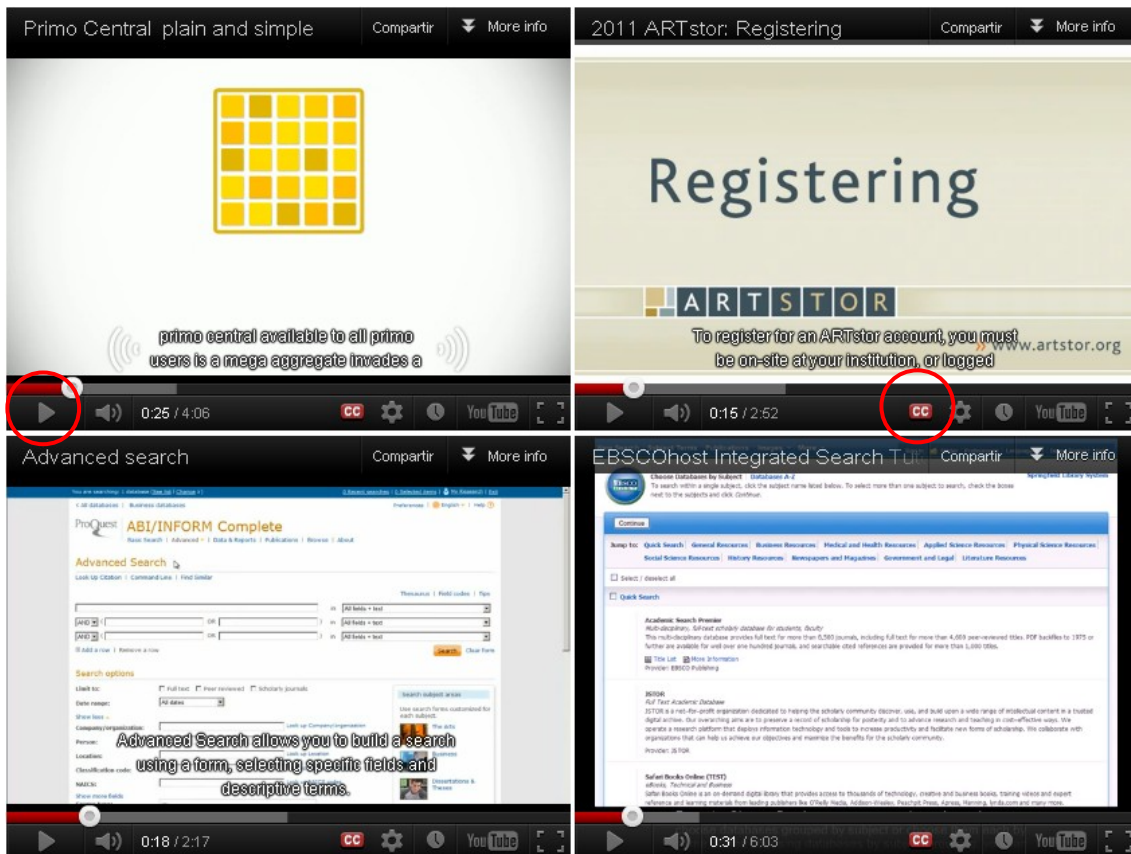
Primo Central plain and simple

Compartir

More info

primo central available to all primo users is a mega aggregate invades a

0:25 / 4:06

CC

YouTube

2011 ARTstor: Registering

Compartir

More info

Registering

ARTSTOR

To register for an ARTstor account, you must be on-site at your institution, or logged

www.artstor.org

0:15 / 2:52

CC

YouTube

Advanced search

Compartir

More info

ProQuest

ABI/INFORM Complete

Advanced Search

Look Up Citation | Command Line | Find Similar

Thesaurus | Field codes | Tips

All fields + text

AND

OR

in

All fields + text

Add a row | Remove a row

Search

Clear form

Search options

Limit to:

Full text

Peer reviewed

Scholarly journals

Date range:

All dates

Show less

Company/organization:

Look up Company/organization

Person:

Location:

Classification code:

NAICS:

Show more fields

Search subject areas

Use search forms customized for each subject.

The Arts

Business

Dissertations & Theses

Advanced Search allows you to build a search using a form, selecting specific fields and descriptive terms.

0:18 / 2:17

CC

YouTube

EBSCOhost Integrated Search Tu

Compartir

More info

Choose Databases by Subject

Databases A-Z

To search within a single subject, click the subject name listed below. To select more than one subject to search, check the boxes next to the subjects and click Continue.

Continue

Jump to: Quick Search | General Resources | Business Resources | Medical and Health Resources | Applied Science Resources | Physical Science Resources | Social Science Resources | History Resources | Newspapers and Magazines | Government and Legal | Literature Resources

Select / deselect all

Quick Search

Academic Search Premier

Multi-disciplinary, full-text scholarly database for students, faculty

This multi-disciplinary database provides full text for more than 4,500 journals, including full text for more than 4,600 peer-reviewed titles. PDF backfiles to 1975 or further are available for well over one hundred journals, and searchable cited references are provided for more than 1,000 titles.

Title List

More Information

Provider: EBSCO Publishing

JSTOR

Full Text Academic Database

JSTOR is a not-for-profit organization dedicated to helping the scholarly community discover, use, and build upon a wide range of intellectual content in a trusted digital archive. Our overarching aims are to preserve a record of scholarship for posterity and to advance research and teaching in cost-effective ways. We operate a research platform that deploys information technology and tools to increase productivity and facilitate new forms of scholarship. We collaborate with organizations that can help us achieve our objectives and maximize the benefits for the scholarly community.

Provider: JSTOR

Safari Books Online (TEST)

eBooks, Technical and Business

Safari Books Online is an on-demand digital library that provides access to thousands of technology, creative and business books, training videos and expert reference and learning materials from leading publishers like O'Reilly Media, Addison-Wesley, Peachpit Press, Apress, Manning, lynda.com and many more.

0:31 / 6:03

CC

YouTube